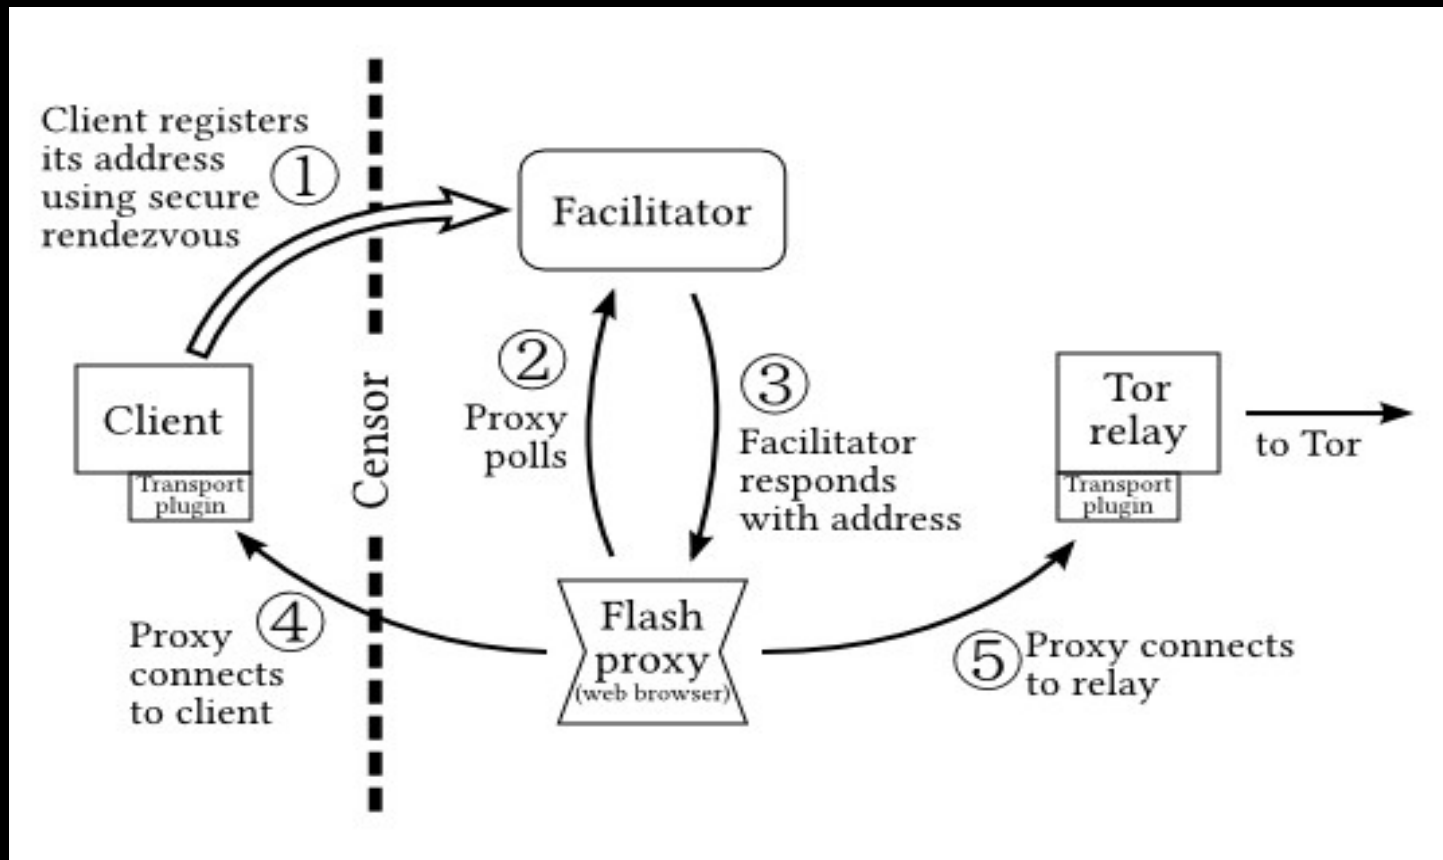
Client registers its address using secure rendezvous ①

Facilitator

Client
Transport plugin

Censor

② Proxy polls

③ Facilitator responds with address

Tor relay
Transport plugin

to Tor

Proxy ④ connects to client

Flash proxy
(web browser)

⑤ Proxy connects to relay